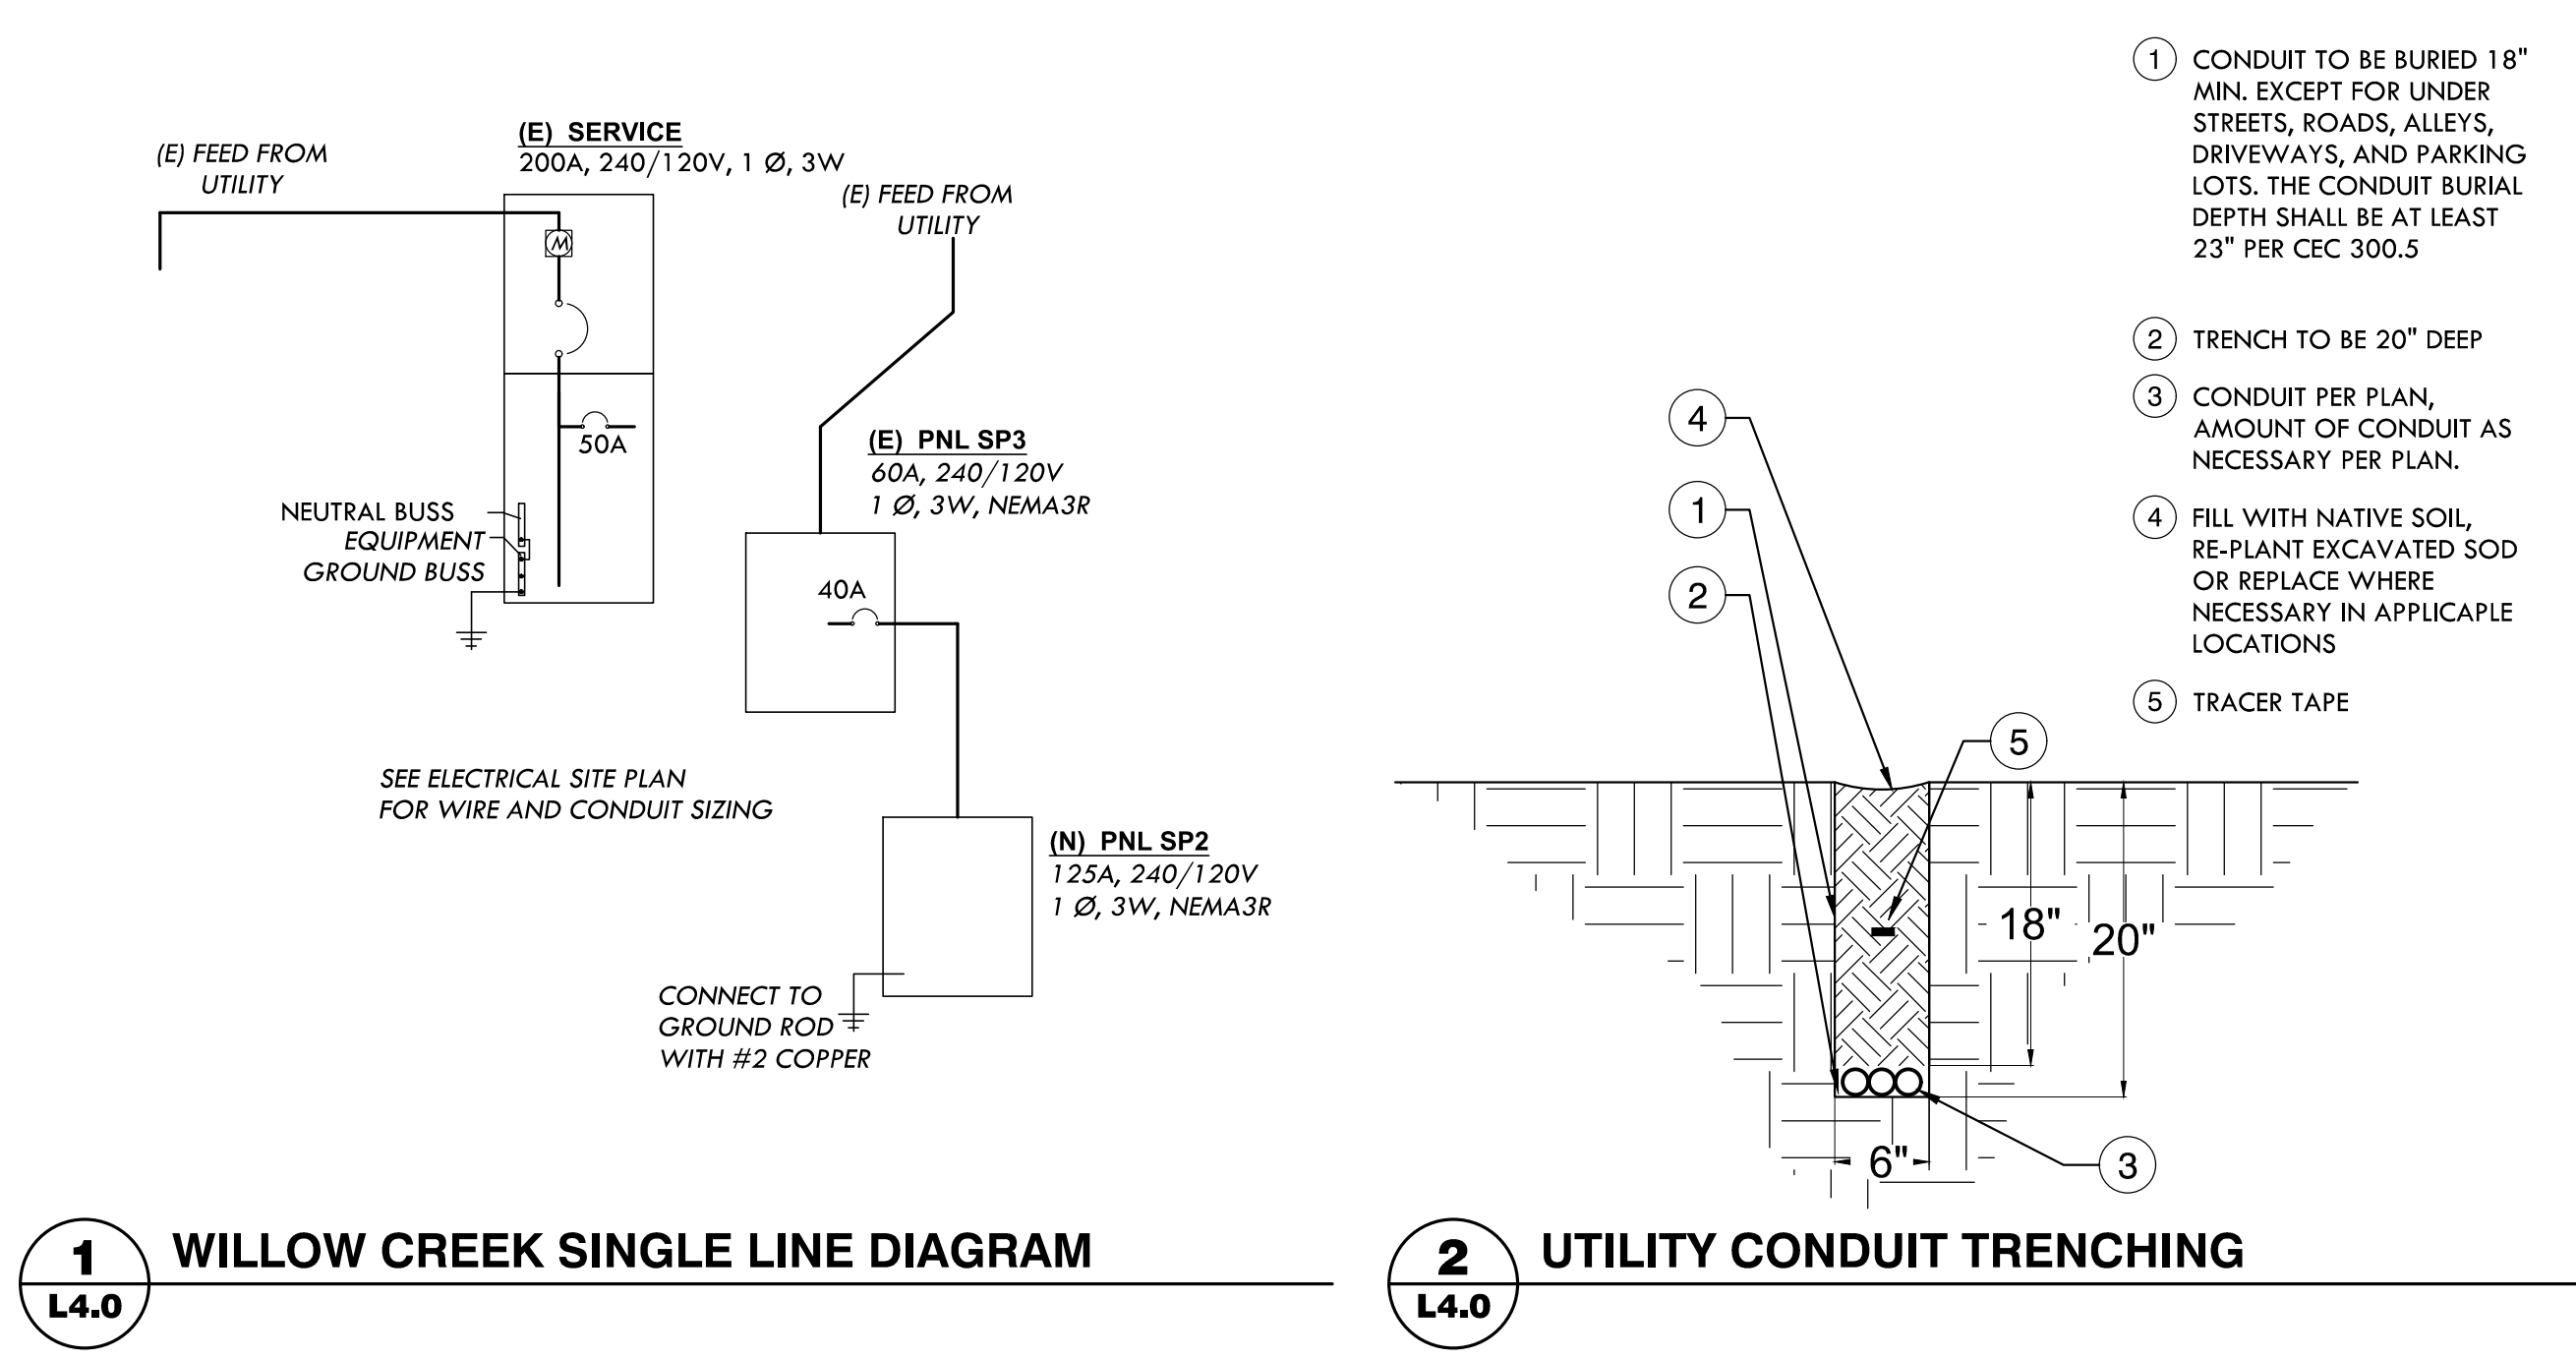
(E) FEED FROM UTILITY

(E) SERVICE
200A, 240/120V, 1 Ø, 3W

M

(E) FEED FROM UTILITY

50A

NEUTRAL BUSS
EQUIPMENT GROUND BUSS

(E) PNL SP3
60A, 240/120V
1 Ø, 3W, NEMA3R

40A

SEE ELECTRICAL SITE PLAN FOR WIRE AND CONDUIT SIZING

(N) PNL SP2
125A, 240/120V
1 Ø, 3W, NEMA3R

CONNECT TO GROUND ROD WITH #2 COPPER

1
L4.0
WILLOW CREEK SINGLE LINE DIAGRAM

1 CONDUIT TO BE BURIED 18" MIN. EXCEPT FOR UNDER STREETS, ROADS, ALLEYS, DRIVEWAYS, AND PARKING LOTS. THE CONDUIT BURIAL DEPTH SHALL BE AT LEAST 23" PER CEC 300.5

2 TRENCH TO BE 20" DEEP

3 CONDUIT PER PLAN, AMOUNT OF CONDUIT AS NECESSARY PER PLAN.

4 FILL WITH NATIVE SOIL, RE-PLANT EXCAVATED SOD OR REPLACE WHERE NECESSARY IN APPLICAPLE LOCATIONS

5 TRACER TAPE

4
1
2
5
18"
20"
6"
3

2
L4.0
UTILITY CONDUIT TRENCHING